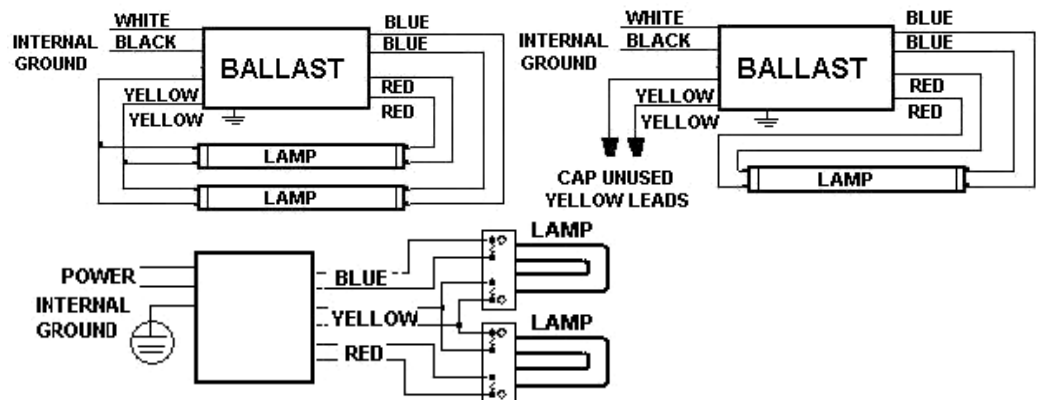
WHITE
INTERNAL BLACK
GROUND
BALLAST
BLUE
BLUE
RED
RED
YELLOW
YELLOW
LAMP
LAMP

WHITE
INTERNAL BLACK
GROUND
BALLAST
BLUE
BLUE
RED
RED
YELLOW
YELLOW
CAP UNUSED YELLOW LEADS
LAMP

POWER
INTERNAL GROUND
BLUE
YELLOW
RED
LAMP
LAMP